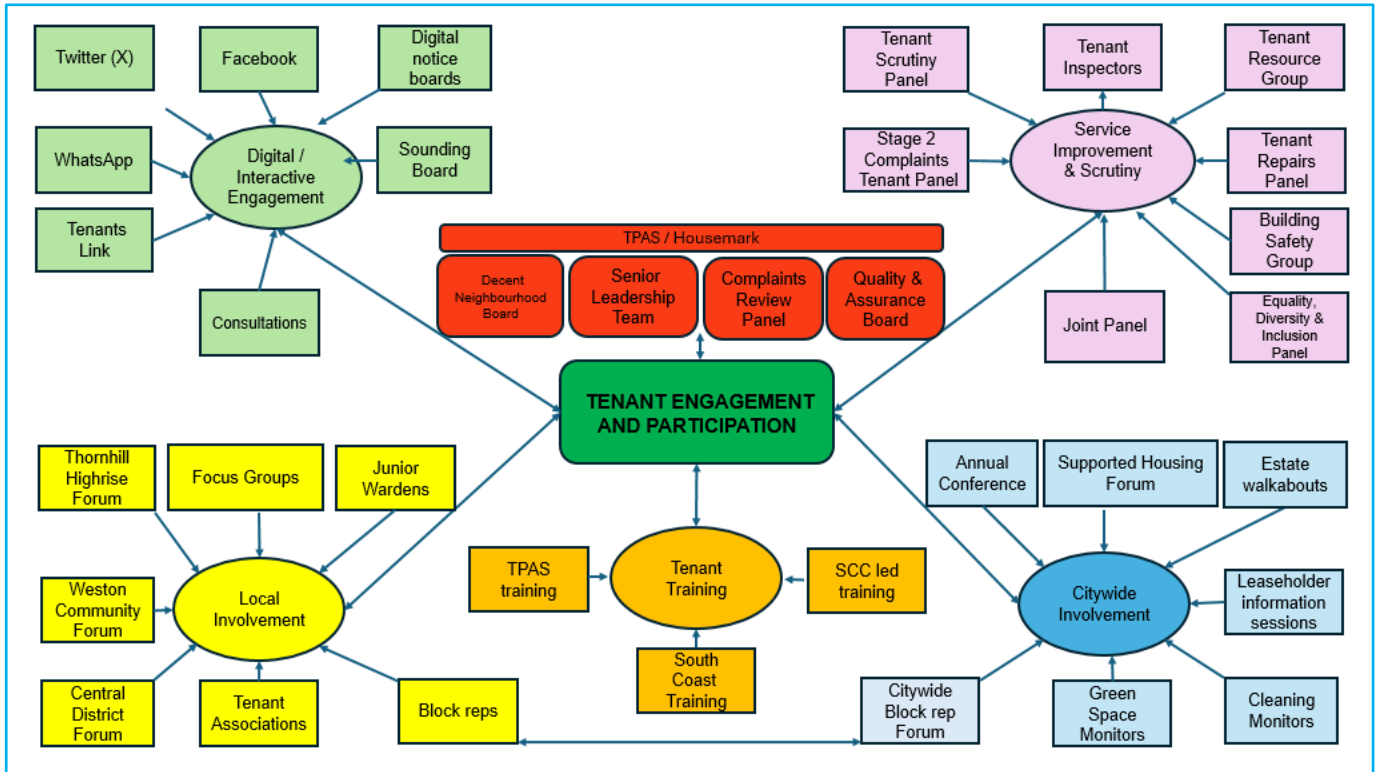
Twitter (X)

Facebook

Digital notice boards

WhatsApp

Sounding Board

Digital / Interactive Engagement

Tenants Link

Consultations

Tenant Scrutiny Panel

Tenant Inspectors

Tenant Resource Group

Stage 2 Complaints Tenant Panel

Service Improvement & Scrutiny

Tenant Repairs Panel

Building Safety Group

Joint Panel

Equality, Diversity & Inclusion Panel

TPAS / Housemark

Decent Neighbourhood Board

Senior Leadership Team

Complaints Review Panel

Quality & Assurance Board

TENANT ENGAGEMENT AND PARTICIPATION

Thornhill Highrise Forum

Focus Groups

Junior Wardens

Weston Community Forum

Local Involvement

Central District Forum

Tenant Associations

Block reps

TPAS training

Tenant Training

SCC led training

South Coast Training

Annual Conference

Supported Housing Forum

Estate walkabouts

Leaseholder information sessions

Citywide Involvement

Citywide Block rep Forum

Green Space Monitors

Cleaning Monitors